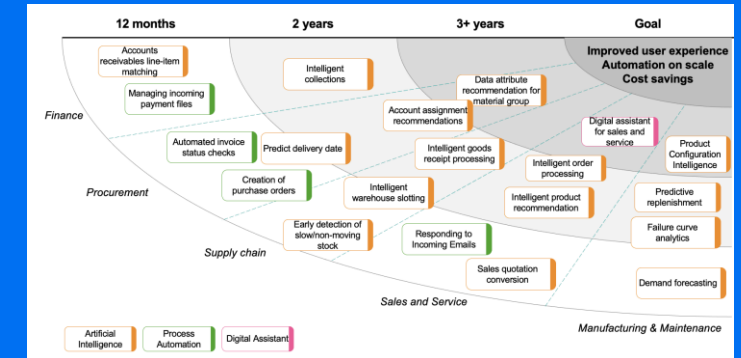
12 months

2 years

3+ years

Goal

Improved user experience
Automation on scale
Cost savings

Accounts receivables line-item matching

Managing incoming payment files

Intelligent collections

Data attribute recommendation for material group

Account assignment recommendations

Digital assistant for sales and service

Finance

Automated invoice status checks

Predict delivery date

Intelligent goods receipt processing

Intelligent order processing

Product Configuration Intelligence

Creation of purchase orders

Intelligent warehouse slotting

Intelligent product recommendation

Predictive replenishment

Procurement

Early detection of slow/non-moving stock

Responding to Incoming Emails

Failure curve analytics

Supply chain

Sales quotation conversion

Demand forecasting

Sales and Service

Manufacturing & Maintenance

Artificial Intelligence

Process Automation

Digital Assistant